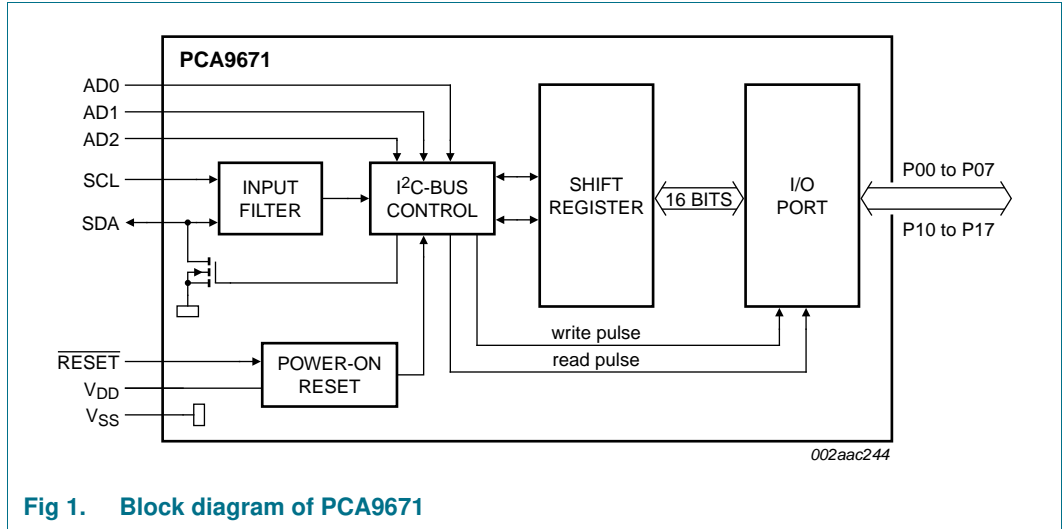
PCA9671

AD0
AD1
AD2
SCL
SDA

INPUT FILTER

$I^2C$-BUS CONTROL

SHIFT REGISTER

16 BITS

I/O PORT

P00 to P07

P10 to P17

write pulse
read pulse

$\overline{RESET}$
$V_{DD}$
$V_{SS}$

POWER-ON RESET

002aac244

Fig 1. Block diagram of PCA9671